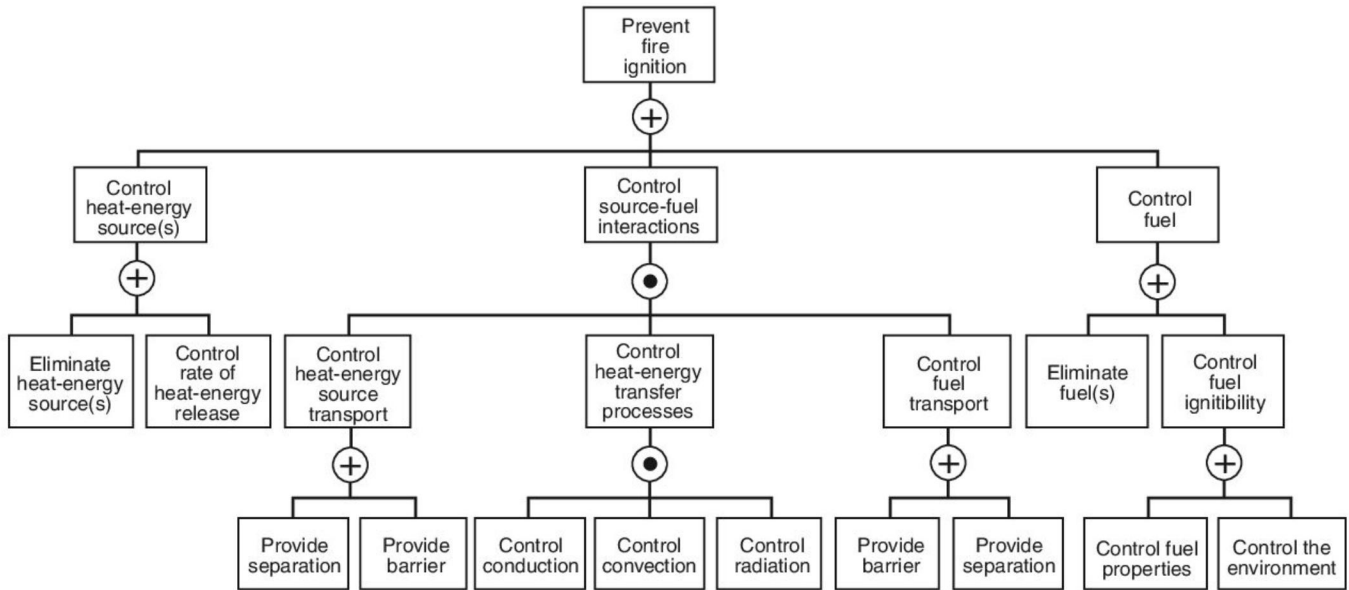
Prevent fire ignition

Control heat-energy source(s)

Control source-fuel interactions

Control fuel

Eliminate heat-energy source(s)

Control rate of heat-energy release

Control heat-energy source transport

Control heat-energy transfer processes

Control fuel transport

Eliminate fuel(s)

Control fuel ignitibility

Provide separation

Provide barrier

Control conduction

Control convection

Control radiation

Provide barrier

Provide separation

Control fuel properties

Control the environment